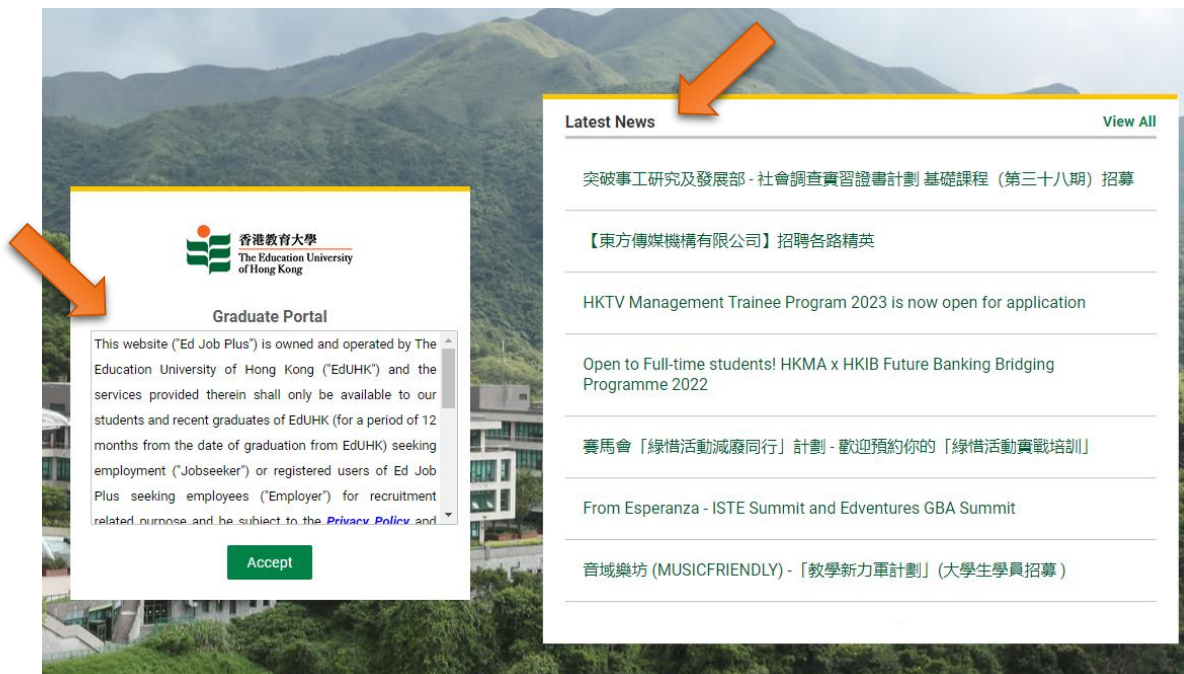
香港教育大學
The Education University of Hong Kong

Graduate Portal

This website ("Ed Job Plus") is owned and operated by The Education University of Hong Kong ("EdUHK") and the services provided therein shall only be available to our students and recent graduates of EdUHK (for a period of 12 months from the date of graduation from EdUHK) seeking employment ("Jobseeker") or registered users of Ed Job Plus seeking employees ("Employer") for recruitment related purpose and be subject to the Privacy Policy and

Accept

Latest News

View All

突破事工研究及發展部 - 社會調查實習證書計劃 基礎課程（第三十八期）招募

【東方傳媒機構有限公司】招聘各路精英

HKTV Management Trainee Program 2023 is now open for application

Open to Full-time students! HKMA x HKIB Future Banking Bridging Programme 2022

賽馬會「綠惜活動減廢同行」計劃 - 歡迎預約你的「綠惜活動實戰培訓」

From Esperanza - ISTE Summit and Edventures GBA Summit

音域樂坊 (MUSICFRIENDLY) -「教學新力軍計劃」(大學生學員招募)